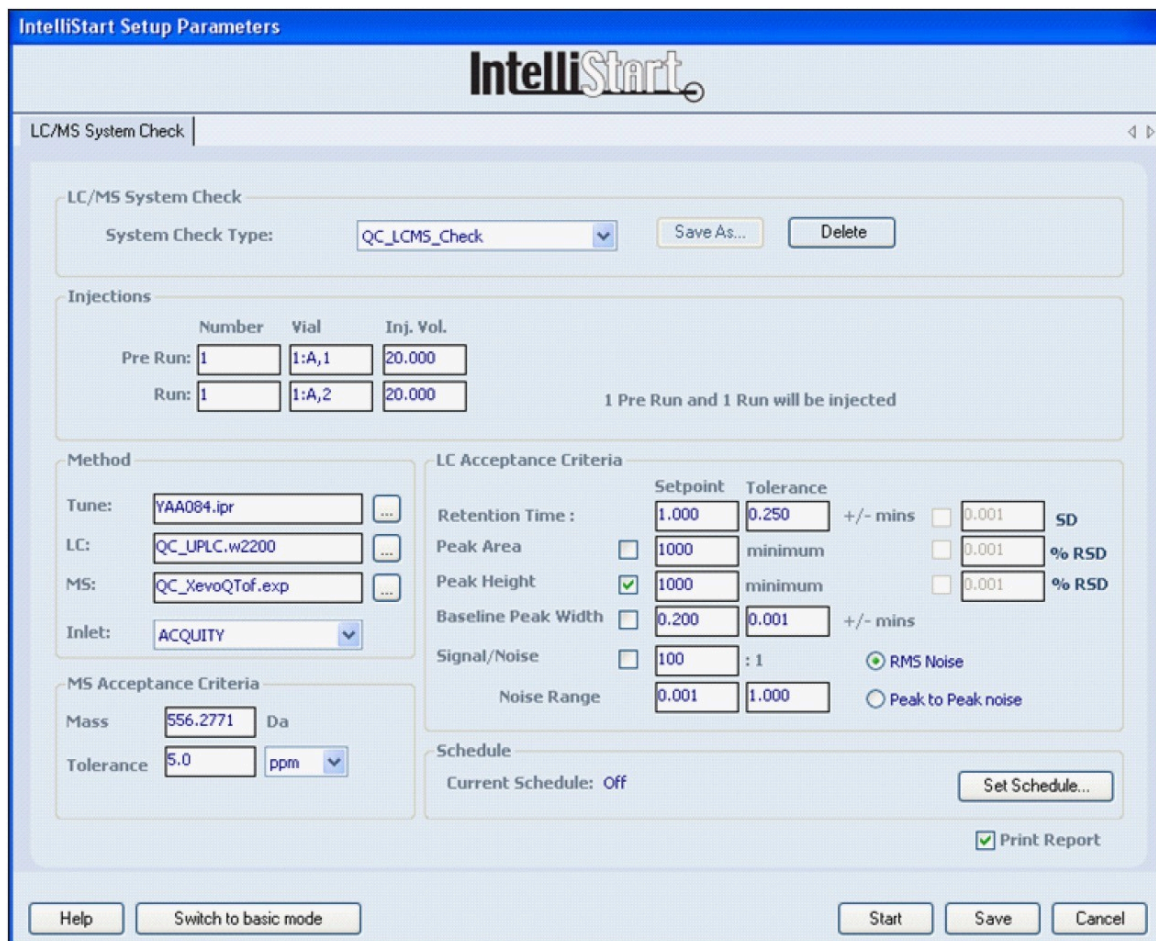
IntelliStart Setup Parameters

IntelliStart

LC/MS System Check

LC/MS System Check

System Check Type: QC_LCMS_Check Save As... Delete

Injections

| | Number | Vial | Inj. Vol. |
|---|---|---|---|
| Pre Run: | 1 | 1:A,1 | 20.000 |
| Run: | 1 | 1:A,2 | 20.000 |

1 Pre Run and 1 Run will be injected

Method

Tune: YAA084.ipr ...

LC: QC_UPLC.w2200 ...

MS: QC_XevoQTof.exp ...

Inlet: ACQUITY

MS Acceptance Criteria

Mass 556.2771 Da

Tolerance 5.0 ppm

LC Acceptance Criteria

| | | Setpoint | Tolerance | | | | |
|---|---|---|---|---|---|---|---|
| Retention Time : | | 1.000 | 0.250 | +/- mins | | 0.001 | SD |
| Peak Area | | 1000 | minimum | | | 0.001 | % RSD |
| Peak Height | | 1000 | minimum | | | 0.001 | % RSD |
| Baseline Peak Width | | 0.200 | 0.001 | +/- mins | | | |
| Signal/Noise | | 100 | : 1 | | RMS Noise | | |
| Noise Range | | 0.001 | 1.000 | | Peak to Peak noise | | |

Schedule

Current Schedule: Off Set Schedule...

Print Report

Help Switch to basic mode Start Save Cancel